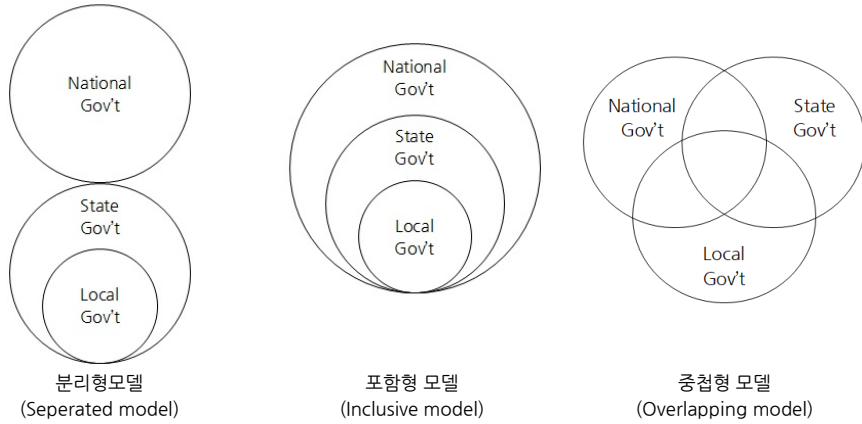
National Gov't

State Gov't

Local Gov't

분리형모델
(Seperated model)

National Gov't

State Gov't

Local Gov't

포함형 모델
(Inclusive model)

National Gov't

State Gov't

Local Gov't

중첩형 모델
(Overlapping model)